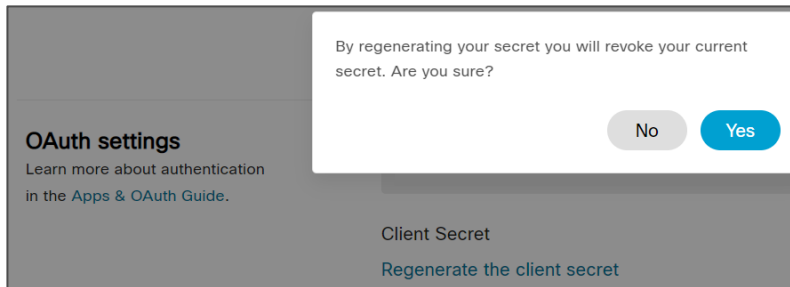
By regenerating your secret you will revoke your current secret. Are you sure?

No Yes

OAuth settings
Learn more about authentication in the Apps & OAuth Guide.

Client Secret
Regenerate the client secret